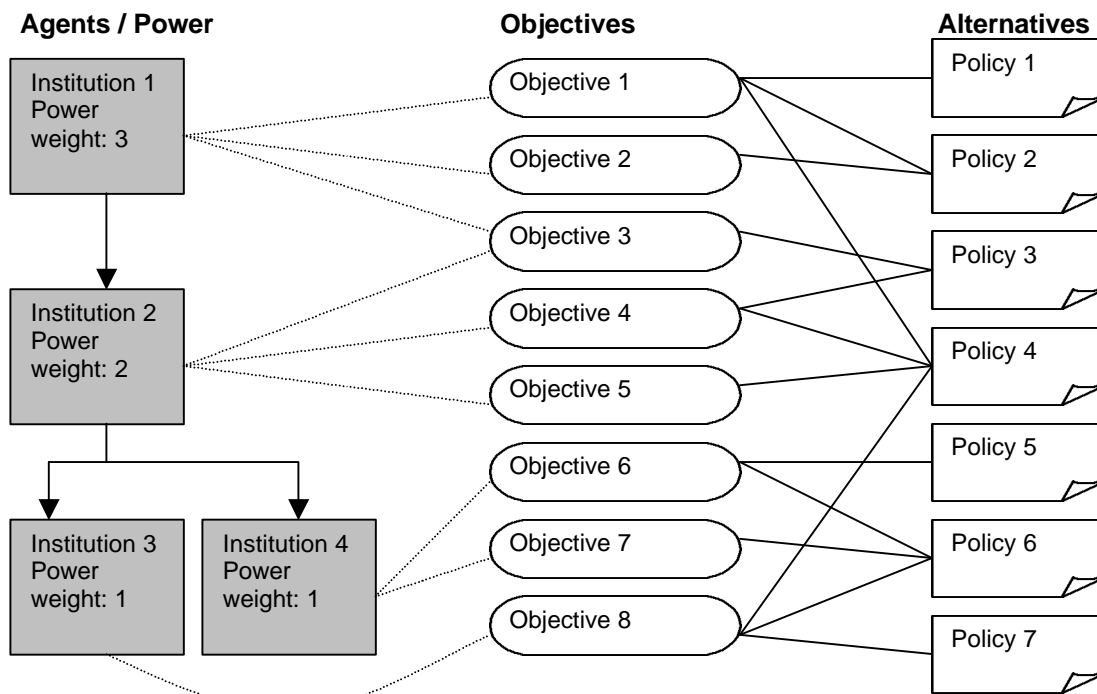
Agents / Power

Objectives

Alternatives

Institution 1 Power weight: 3

Institution 2 Power weight: 2

Institution 3 Power weight: 1

Institution 4 Power weight: 1

Objective 1

Objective 2

Objective 3

Objective 4

Objective 5

Objective 6

Objective 7

Objective 8

Policy 1

Policy 2

Policy 3

Policy 4

Policy 5

Policy 6

Policy 7